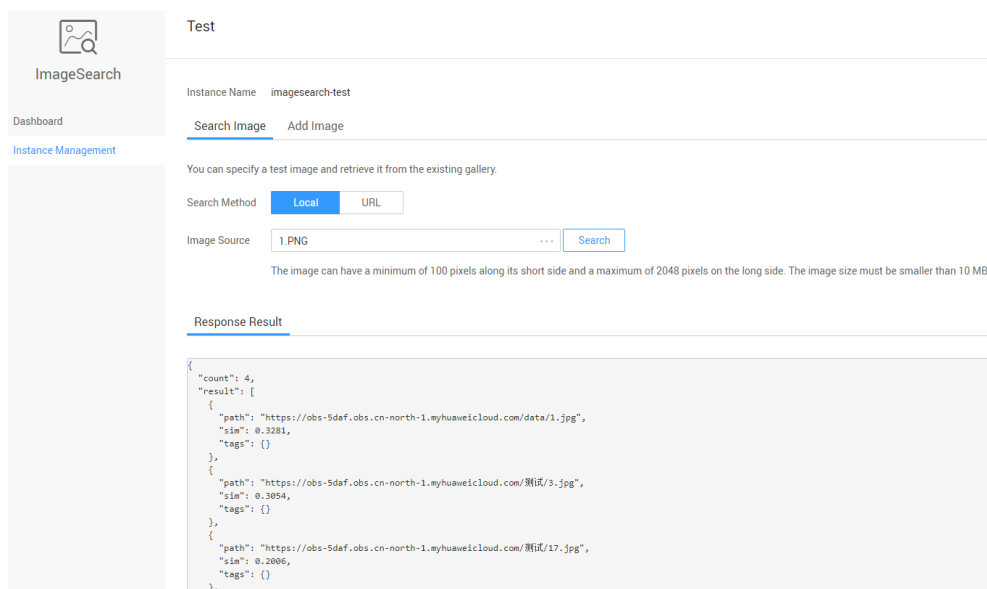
ImageSearch

Dashboard

Instance Management

Test

Instance Name imagesearch-test

Search Image Add Image

You can specify a test image and retrieve it from the existing gallery.

Search Method Local URL

Image Source 1.PNG ··· Search

The image can have a minimum of 100 pixels along its short side and a maximum of 2048 pixels on the long side. The image size must be smaller than 10 MB

Response Result

{
"count": 4,
"result": [
{
"path": "https://obs-5daf.obs.cn-north-1.myhuaweicloud.com/data/1.jpg",
"sim": 0.3281,
"tags": {}
},
{
"path": "https://obs-5daf.obs.cn-north-1.myhuaweicloud.com/测试/3.jpg",
"sim": 0.3054,
"tags": {}
},
{
"path": "https://obs-5daf.obs.cn-north-1.myhuaweicloud.com/测试/17.jpg",
"sim": 0.2006,
"tags": {}
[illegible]